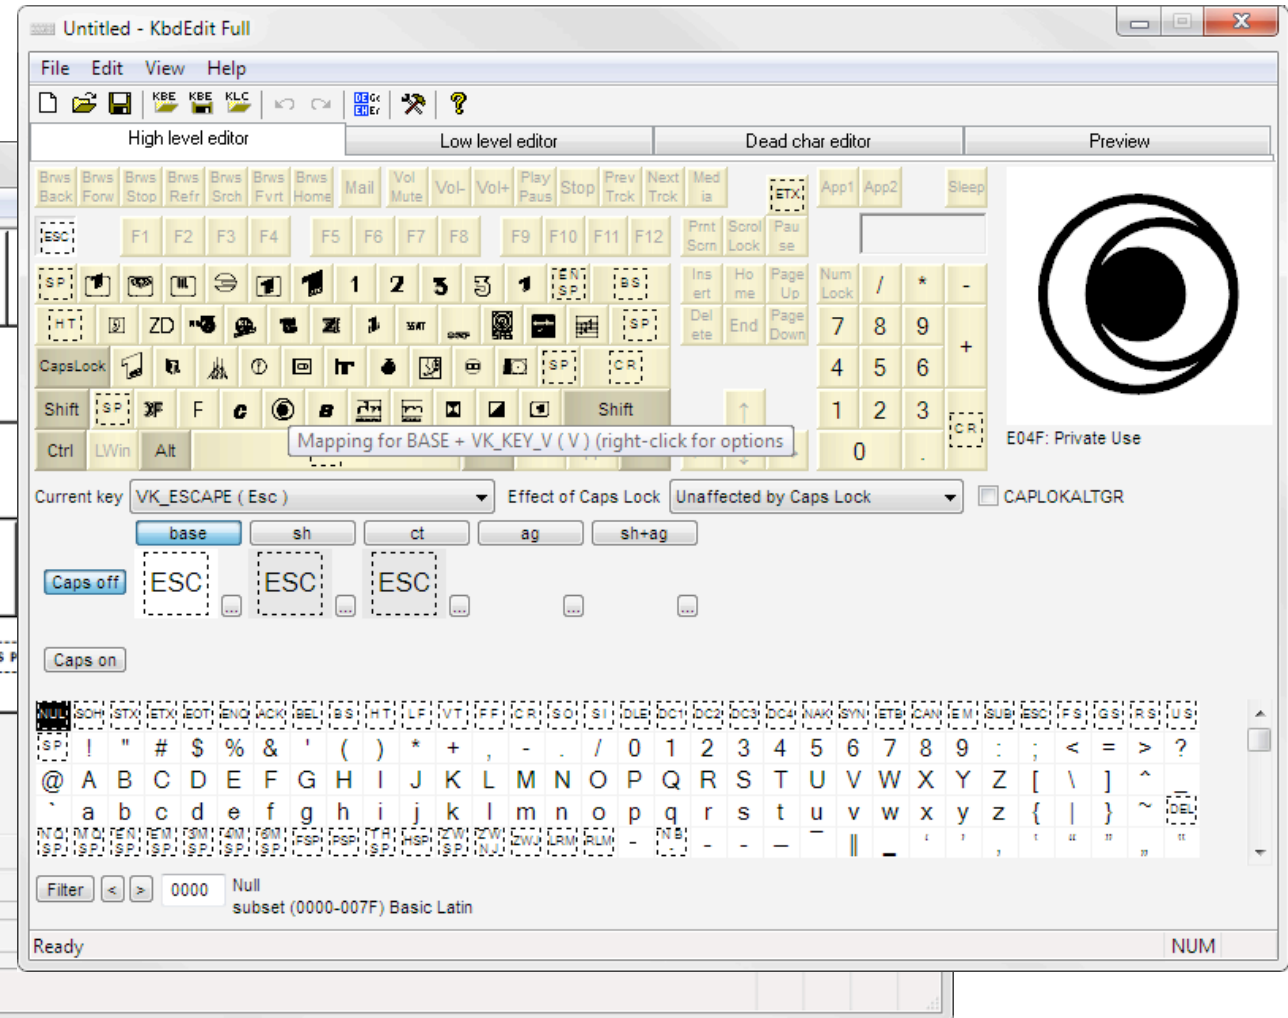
Untitled - KbdEdit Full

File Edit View Help

KBE KBE KLC

High level editor | Low level editor | Dead char editor | Preview

Brws Back Brws Forw Brws Stop Brws Refr Brws Srch Brws Fvrt Brws Home Mail Vol Mute Vol- Vol+ Play Paus Stop Prev Trck Next Trck Med ia ETX App1 App2 Sleep

ESC F1 F2 F3 F4 F5 F6 F7 F8 F9 F10 F11 F12 Prnt Scrn Scrol Lock Pau se

SP 1 2 3 3 1 EN SP BS Ins ert Ho me Page Up Num Lock / * -

HT ZD SP Del ete End Page Down 7 8 9 +

CapsLock SP CR 4 5 6

Shift SP F c B Shift 1 2 3 CR

Ctrl LWin Alt Mapping for BASE + VK_KEY_V ( V ) (right-click for options) 0 .

E04F: Private Use

Current key VK_ESCAPE ( Esc ) Effect of Caps Lock Unaffected by Caps Lock CAPLOKALTGR

base sh ct ag sh+ag

Caps off ESC ESC ESC

Caps on

NUL SOH STX ETX EOT ENQ ACK BEL BS HT LF VT FF CR SO SI DLE DC1 DC2 DC3 DC4 NAK SYN ETB CAN EM SUB ESC FS GS RS US
SP ! " # $ % & ' ( ) * + , - . / 0 1 2 3 4 5 6 7 8 9 : ; < = > ?
@ A B C D E F G H I J K L M N O P Q R S T U V W X Y Z [ \ ] ^ _
` a b c d e f g h i j k l m n o p q r s t u v w x y z { | } ~ DEL
NQ SP MQ SP EN SP EM SP 3M SP 4M SP 6M SP FSP PSP TH SP HSP ZW SP ZW NJ ZWJ LRM RLM - NB - - — — ‖ _ ' ' , ' " " „ "

Filter < > 0000 Null
subset (0000-007F) Basic Latin

Ready NUM